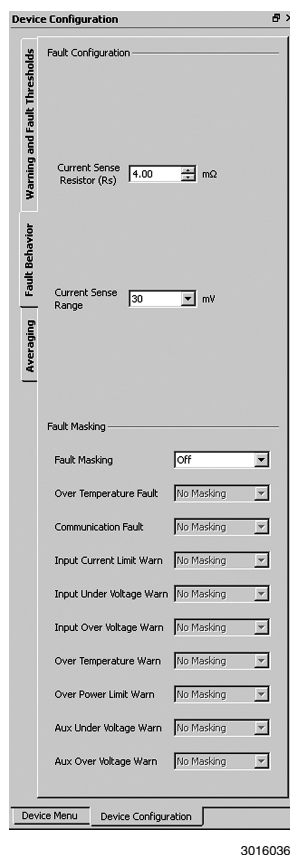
Device Configuration

Warning and Fault Thresholds

Fault Behavior

Averaging

Fault Configuration

Current Sense Resistor (Rs) 4.00 mΩ

Current Sense Range 30 mV

Fault Masking

Fault Masking Off

Over Temperature Fault No Masking

Communication Fault No Masking

Input Current Limit Warn No Masking

Input Under Voltage Warn No Masking

Input Over Voltage Warn No Masking

Over Temperature Warn No Masking

Over Power Limit Warn No Masking

Aux Under Voltage Warn No Masking

Aux Over Voltage Warn No Masking

Device Menu Device Configuration

3016036